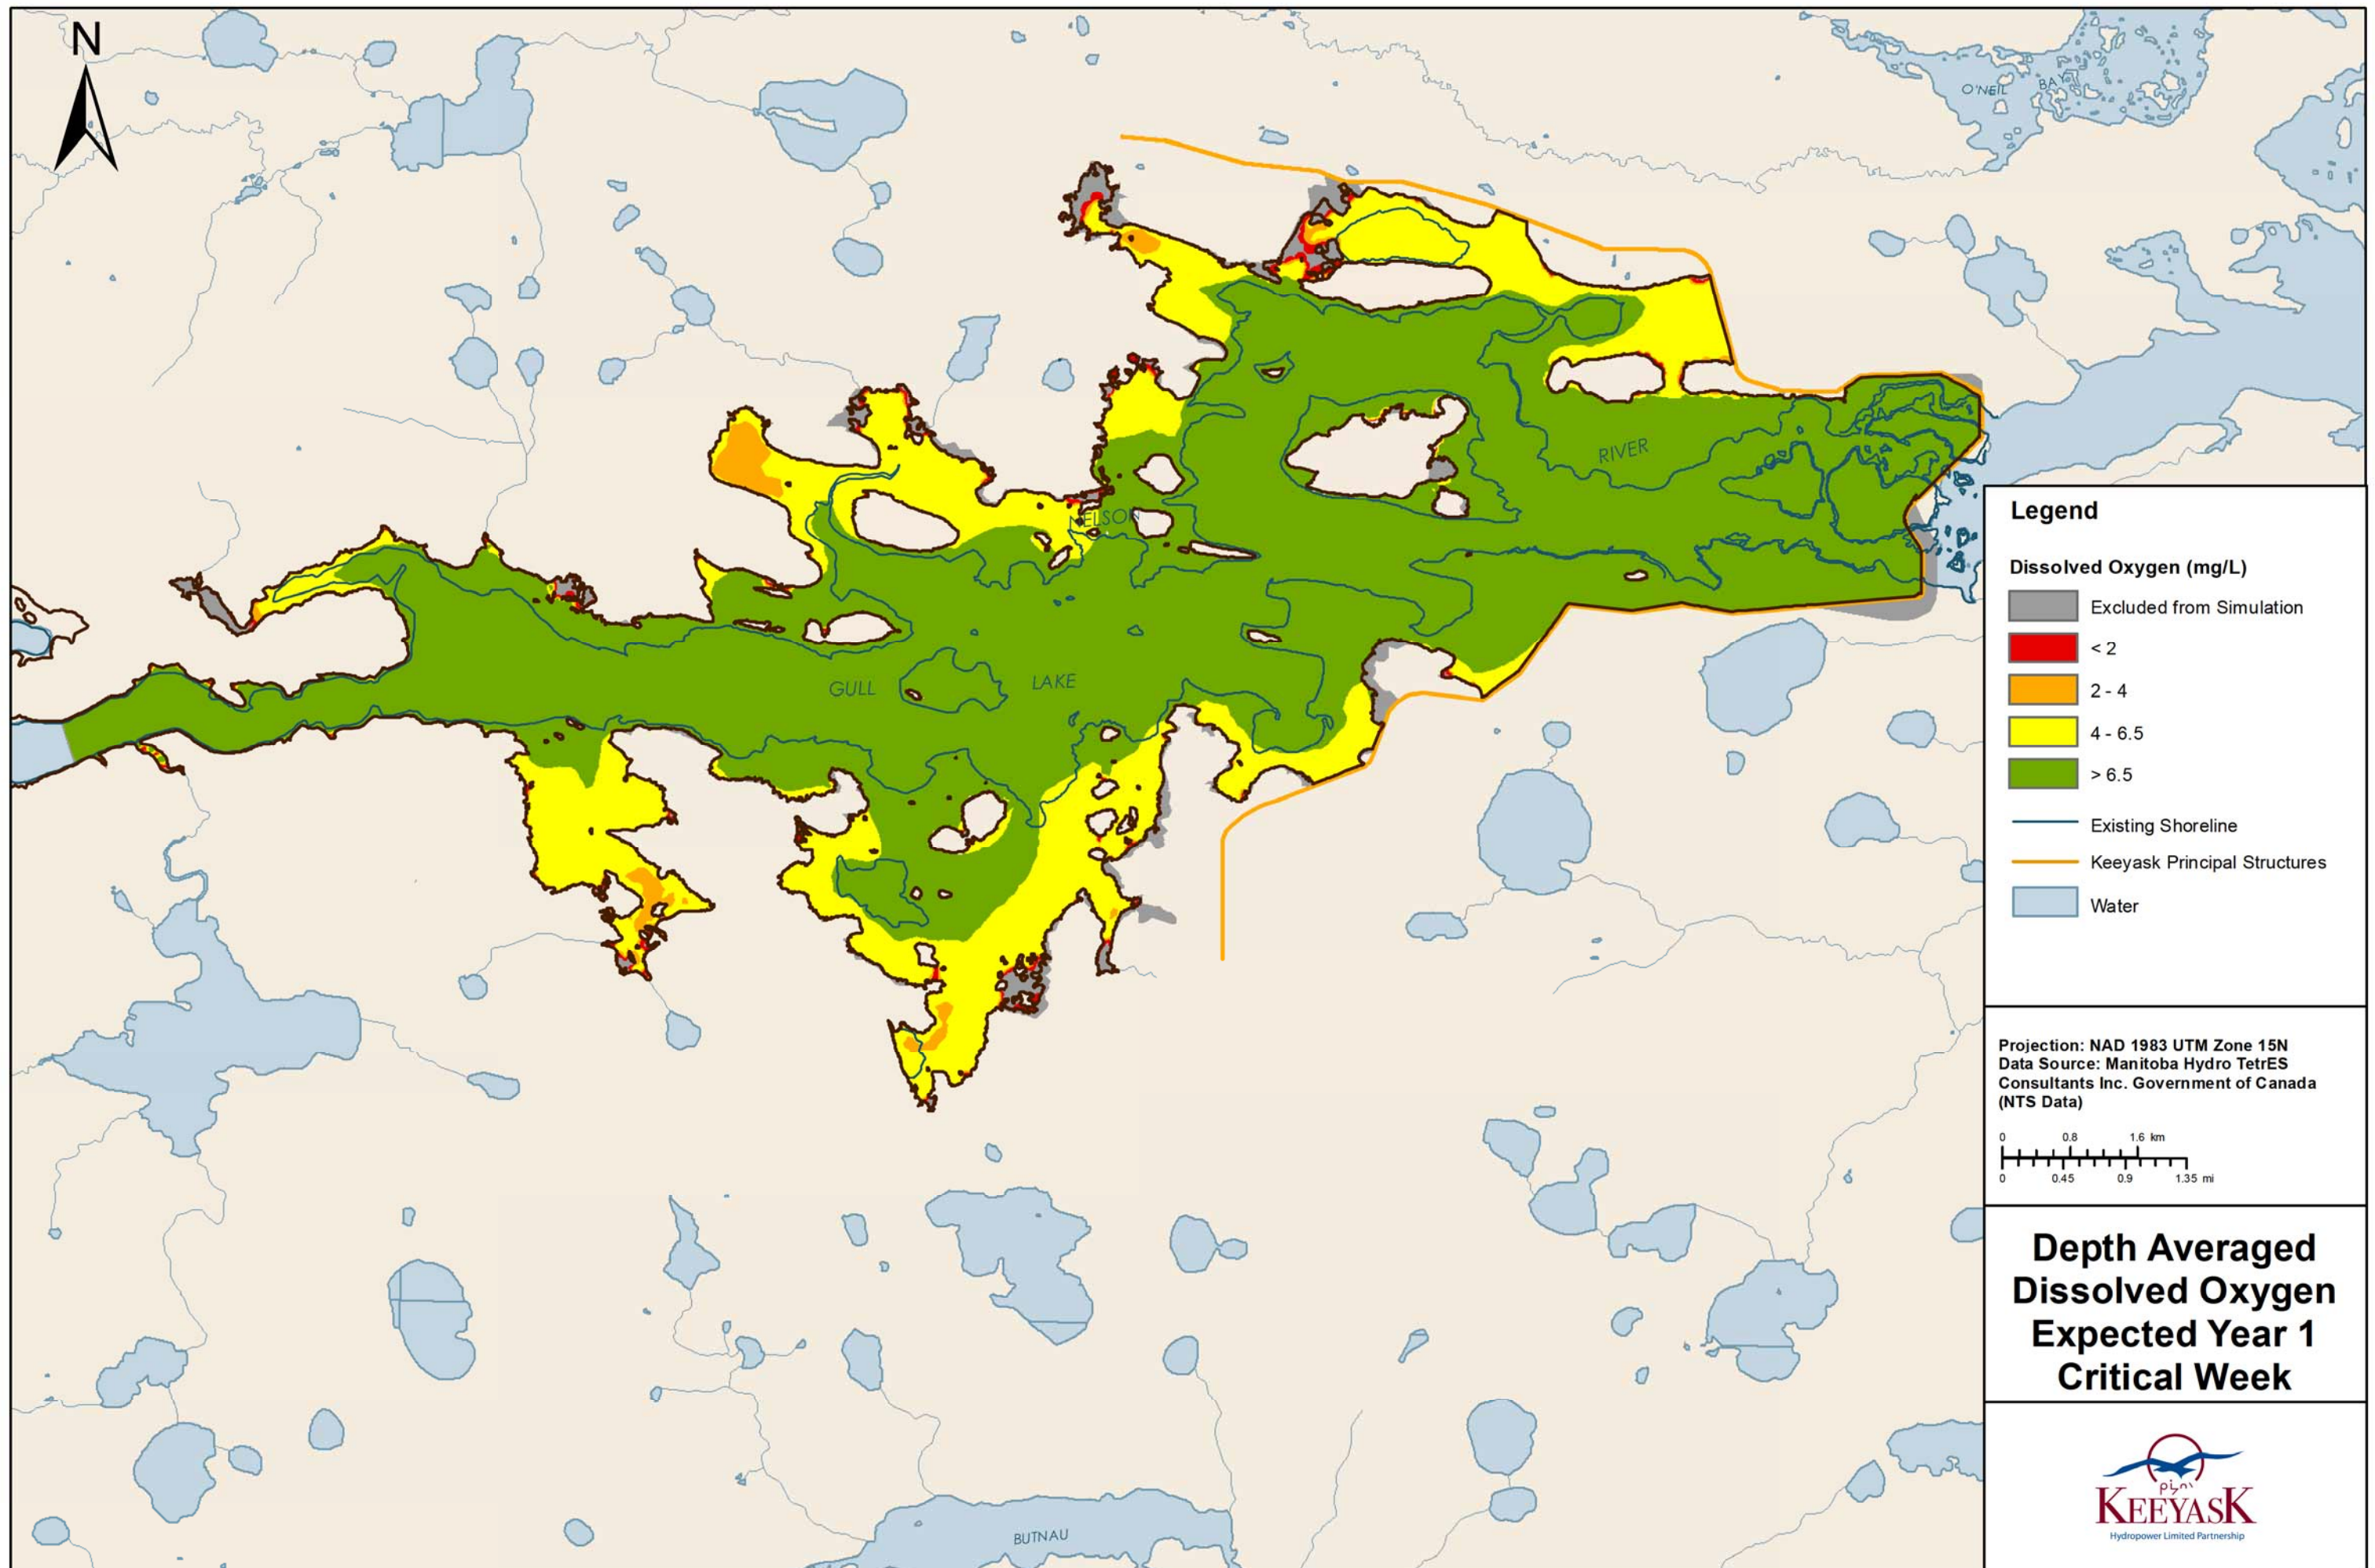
N

O'NEIL BAY

RIVER

NELSON

GULL LAKE

BUTNAU

Legend

Dissolved Oxygen (mg/L)

Excluded from Simulation

< 2

2 - 4

4 - 6.5

> 6.5

Existing Shoreline

Keeyask Principal Structures

Water

Projection: NAD 1983 UTM Zone 15N
Data Source: Manitoba Hydro TetrES Consultants Inc. Government of Canada (NTS Data)

0 0.8 1.6 km

0 0.45 0.9 1.35 mi

Depth Averaged Dissolved Oxygen Expected Year 1 Critical Week

KEEYASK
Hydropower Limited Partnership